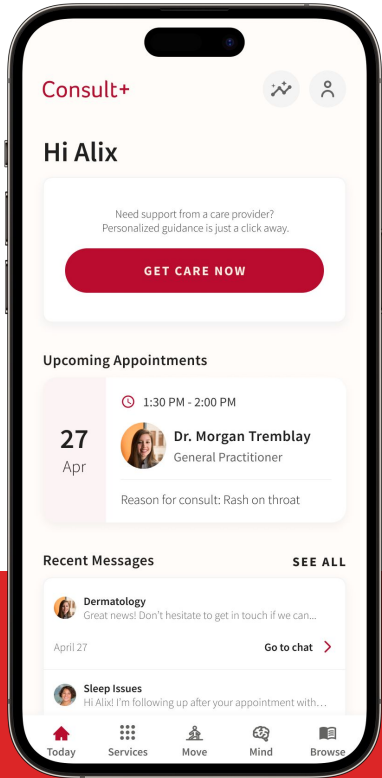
Consult+

Hi Alix

Need support from a care provider? Personalized guidance is just a click away.

GET CARE NOW

Upcoming Appointments

27 Apr

1:30 PM - 2:00 PM

Dr. Morgan Tremblay
General Practitioner

Reason for consult: Rash on throat

Recent Messages

SEE ALL

Dermatology
Great news! Don't hesitate to get in touch if we can...

April 27

Go to chat

Sleep Issues
Hi Alix! I'm following up after your appointment with...

Today
Services
Move
Mind
Browse